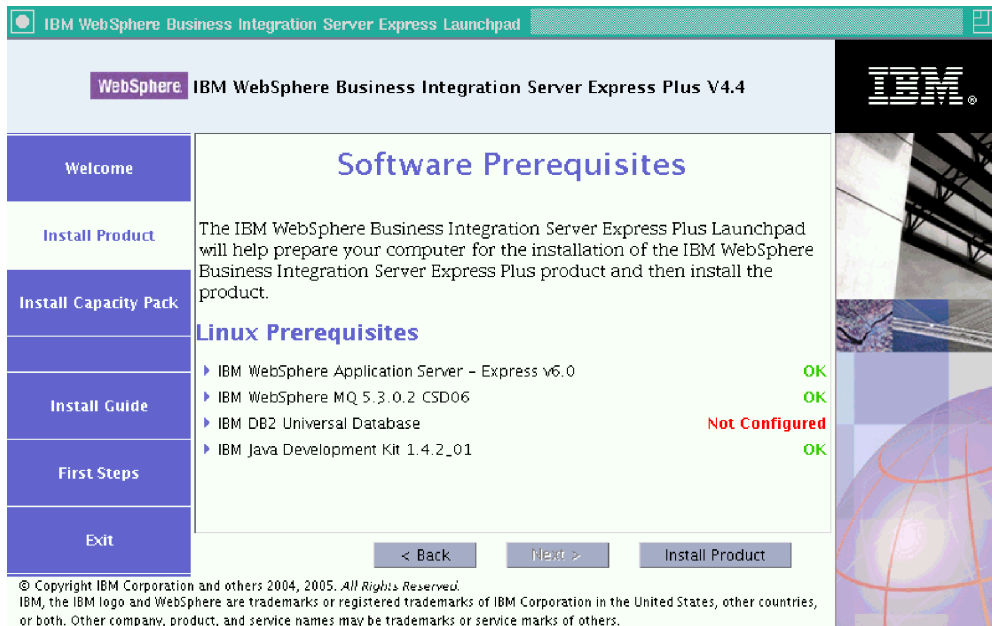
IBM WebSphere Business Integration Server Express Launchpad

WebSphere IBM WebSphere Business Integration Server Express Plus V4.4

IBM

Welcome

Install Product

Install Capacity Pack

Install Guide

First Steps

Exit

Software Prerequisites

The IBM WebSphere Business Integration Server Express Plus Launchpad will help prepare your computer for the installation of the IBM WebSphere Business Integration Server Express Plus product and then install the product.

Linux Prerequisites

| | |
|---|---|
| IBM WebSphere Application Server - Express v6.0 | OK |
| IBM WebSphere MQ 5.3.0.2 CSD06 | OK |
| IBM DB2 Universal Database | Not Configured |
| IBM Java Development Kit 1.4.2_01 | OK |

< Back Next > Install Product

© Copyright IBM Corporation and others 2004, 2005. All Rights Reserved.
IBM, the IBM logo and WebSphere are trademarks or registered trademarks of IBM Corporation in the United States, other countries, or both. Other company, product, and service names may be trademarks or service marks of others.